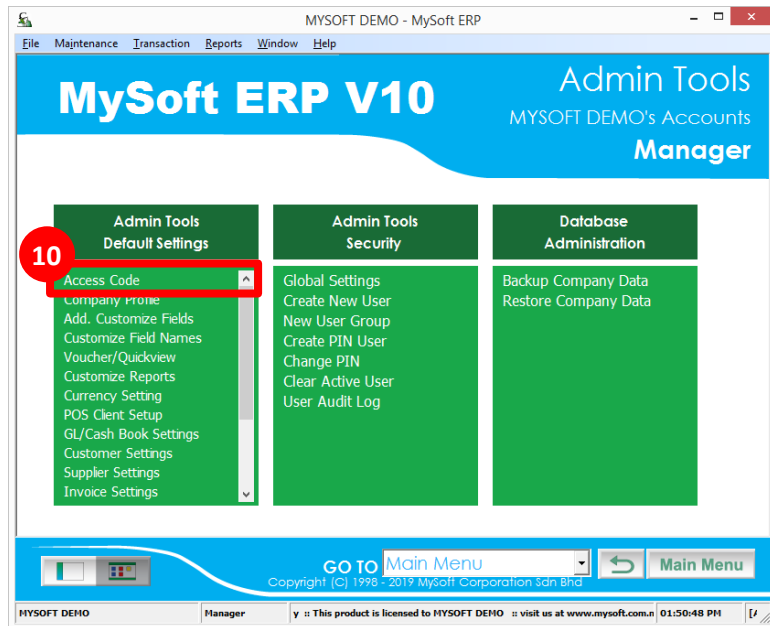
MYSOFT DEMO - MySoft ERP

File Maintenance Transaction Reports Window Help

MySoft ERP V10

Admin Tools
MYSOFT DEMO's Accounts
Manager

Admin Tools
Default Settings

10

Access Code
Company Profile
Add. Customize Fields
Customize Field Names
Voucher/Quickview
Customize Reports
Currency Setting
POS Client Setup
GL/Cash Book Settings
Customer Settings
Supplier Settings
Invoice Settings

Admin Tools
Security

Global Settings
Create New User
New User Group
Create PIN User
Change PIN
Clear Active User
User Audit Log

Database
Administration

Backup Company Data
Restore Company Data

GO TO Main Menu

Main Menu

Copyright (C) 1998 - 2019 MySoft Corporation Sdn Bhd

MYSOFT DEMO | Manager | y :: This product is licensed to MYSOFT DEMO :: visit us at www.mysoft.com.n | 01:50:48 PM | [/